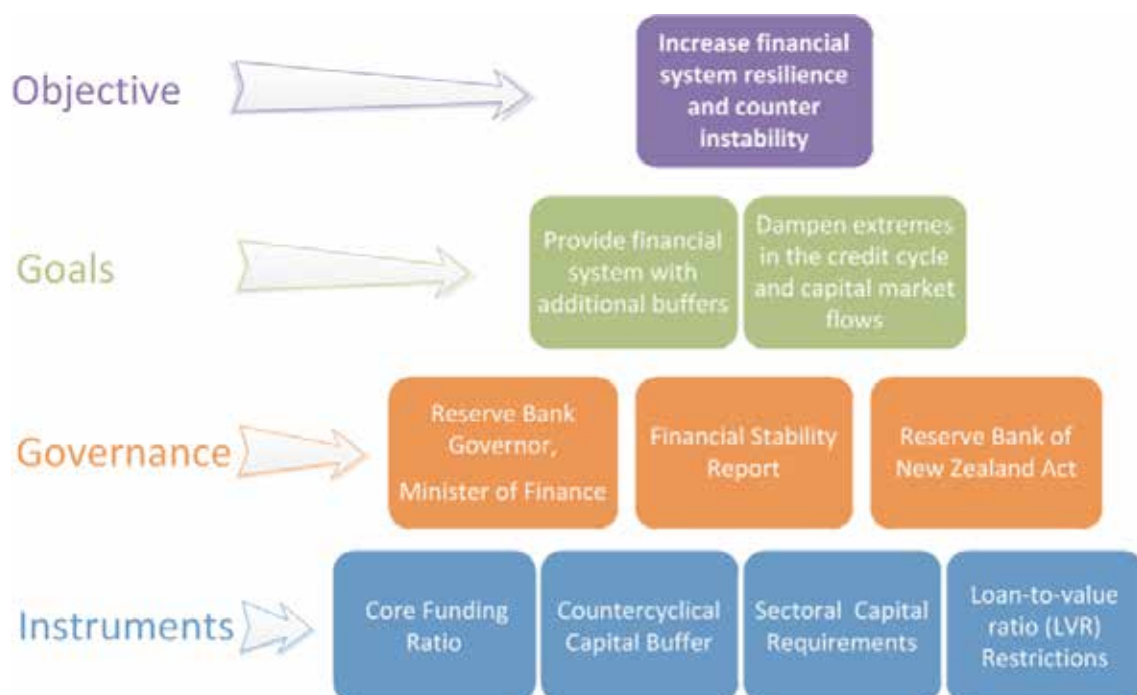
Objective

Increase financial system resilience and counter instability

Goals

Provide financial system with additional buffers

Dampen extremes in the credit cycle and capital market flows

Governance

Reserve Bank Governor, Minister of Finance

Financial Stability Report

Reserve Bank of New Zealand Act

Instruments

Core Funding Ratio

Countercyclical Capital Buffer

Sectoral Capital Requirements

Loan-to-value ratio (LVR) Restrictions